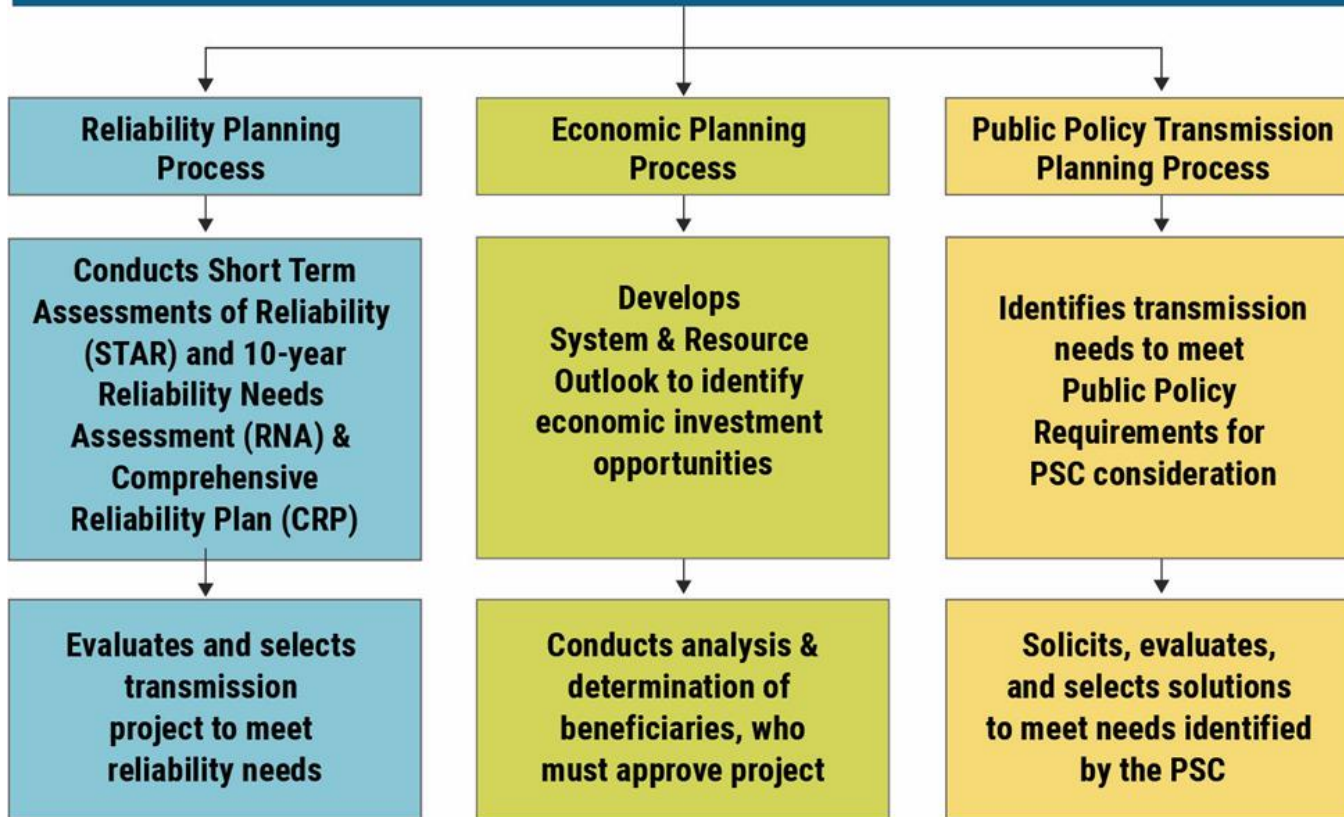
Reliability Planning Process

Conducts Short Term Assessments of Reliability (STAR) and 10-year Reliability Needs Assessment (RNA) & Comprehensive Reliability Plan (CRP)

Evaluates and selects transmission project to meet reliability needs

Economic Planning Process

Develops System & Resource Outlook to identify economic investment opportunities

Conducts analysis & determination of beneficiaries, who must approve project

Public Policy Transmission Planning Process

Identifies transmission needs to meet Public Policy Requirements for PSC consideration

Solicits, evaluates, and selects solutions to meet needs identified by the PSC